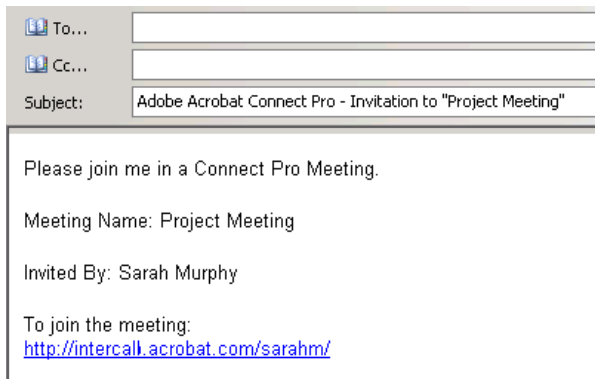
To...
Cc...
Subject: Adobe Acrobat Connect Pro - Invitation to "Project Meeting"

Please join me in a Connect Pro Meeting.

Meeting Name: Project Meeting

Invited By: Sarah Murphy

To join the meeting:
http://intercall.acrobat.com/sarahm/